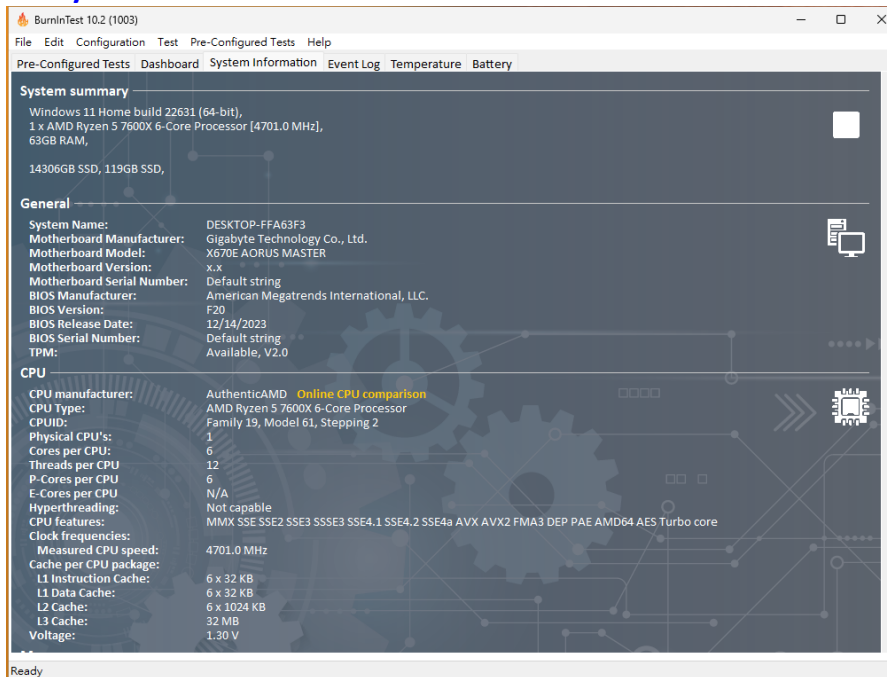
BurnInTest 10.2 (1003)

File Edit Configuration Test Pre-Configured Tests Help

Pre-Configured Tests Dashboard System Information Event Log Temperature Battery

System summary

Windows 11 Home build 22631 (64-bit),
1 x AMD Ryzen 5 7600X 6-Core Processor [4701.0 MHz],
63GB RAM,

14306GB SSD, 119GB SSD,

General

| | |
|---|---|
| System Name: | DESKTOP-FFA63F3 |
| Motherboard Manufacturer: | Gigabyte Technology Co., Ltd. |
| Motherboard Model: | X670E AORUS MASTER |
| Motherboard Version: | x.x |
| Motherboard Serial Number: | Default string |
| BIOS Manufacturer: | American Megatrends International, LLC. |
| BIOS Version: | F20 |
| BIOS Release Date: | 12/14/2023 |
| BIOS Serial Number: | Default string |
| TPM: | Available, V2.0 |

CPU

| | |
|---|---|
| CPU manufacturer: | AuthenticAMD Online CPU comparison |
| CPU Type: | AMD Ryzen 5 7600X 6-Core Processor |
| CPUID: | Family 19, Model 61, Stepping 2 |
| Physical CPU's: | 1 |
| Cores per CPU: | 6 |
| Threads per CPU | 12 |
| P-Cores per CPU | 6 |
| E-Cores per CPU | N/A |
| Hyperthreading: | Not capable |
| CPU features: | MMX SSE SSE2 SSE3 SSSE3 SSE4.1 SSE4.2 SSE4a AVX AVX2 FMA3 DEP PAE AMD64 AES Turbo core |
| Clock frequencies: | |
| Measured CPU speed: | 4701.0 MHz |
| Cache per CPU package: | |
| L1 Instruction Cache: | 6 x 32 KB |
| L1 Data Cache: | 6 x 32 KB |
| L2 Cache: | 6 x 1024 KB |
| L3 Cache: | 32 MB |
| Voltage: | 1.30 V |

Ready